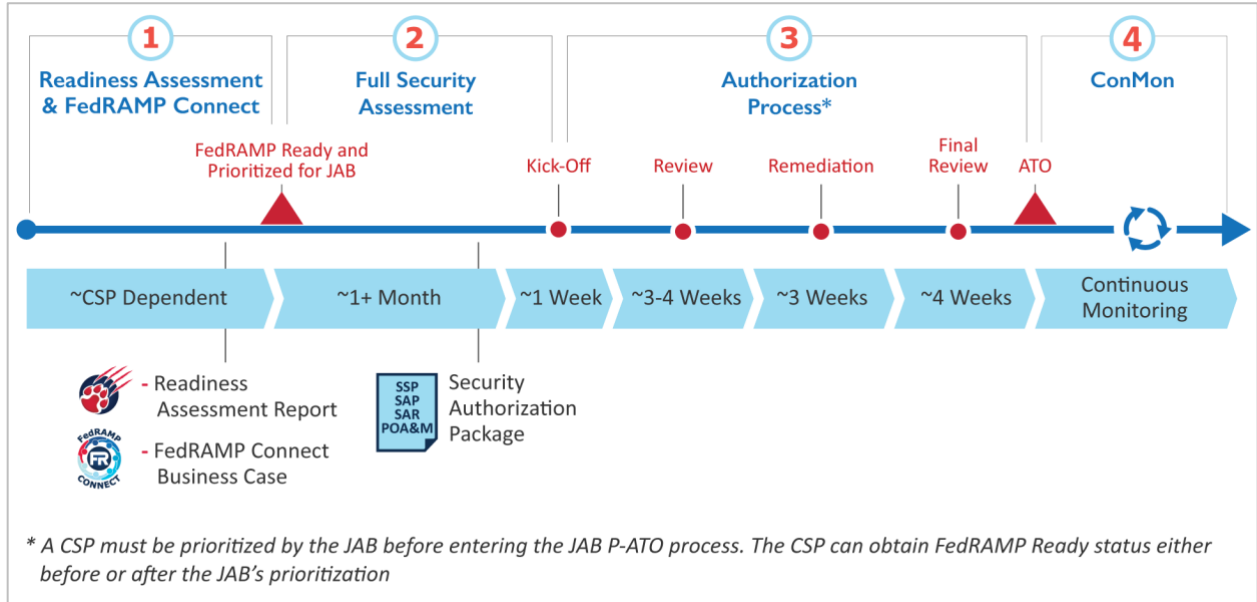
1
Readiness Assessment & FedRAMP Connect

2
Full Security Assessment

3
Authorization Process*

4
ConMon

FedRAMP Ready and Prioritized for JAB

Kick-Off

Review

Remediation

Final Review

ATO

~CSP Dependent

~1+ Month

~1 Week

~3-4 Weeks

~3 Weeks

~4 Weeks

Continuous Monitoring

- Readiness Assessment Report

FedRAMP CONNECT

- FedRAMP Connect Business Case

SSP
SAP
SAR
POA&M

Security Authorization Package

* A CSP must be prioritized by the JAB before entering the JAB P-ATO process. The CSP can obtain FedRAMP Ready status either before or after the JAB's prioritization